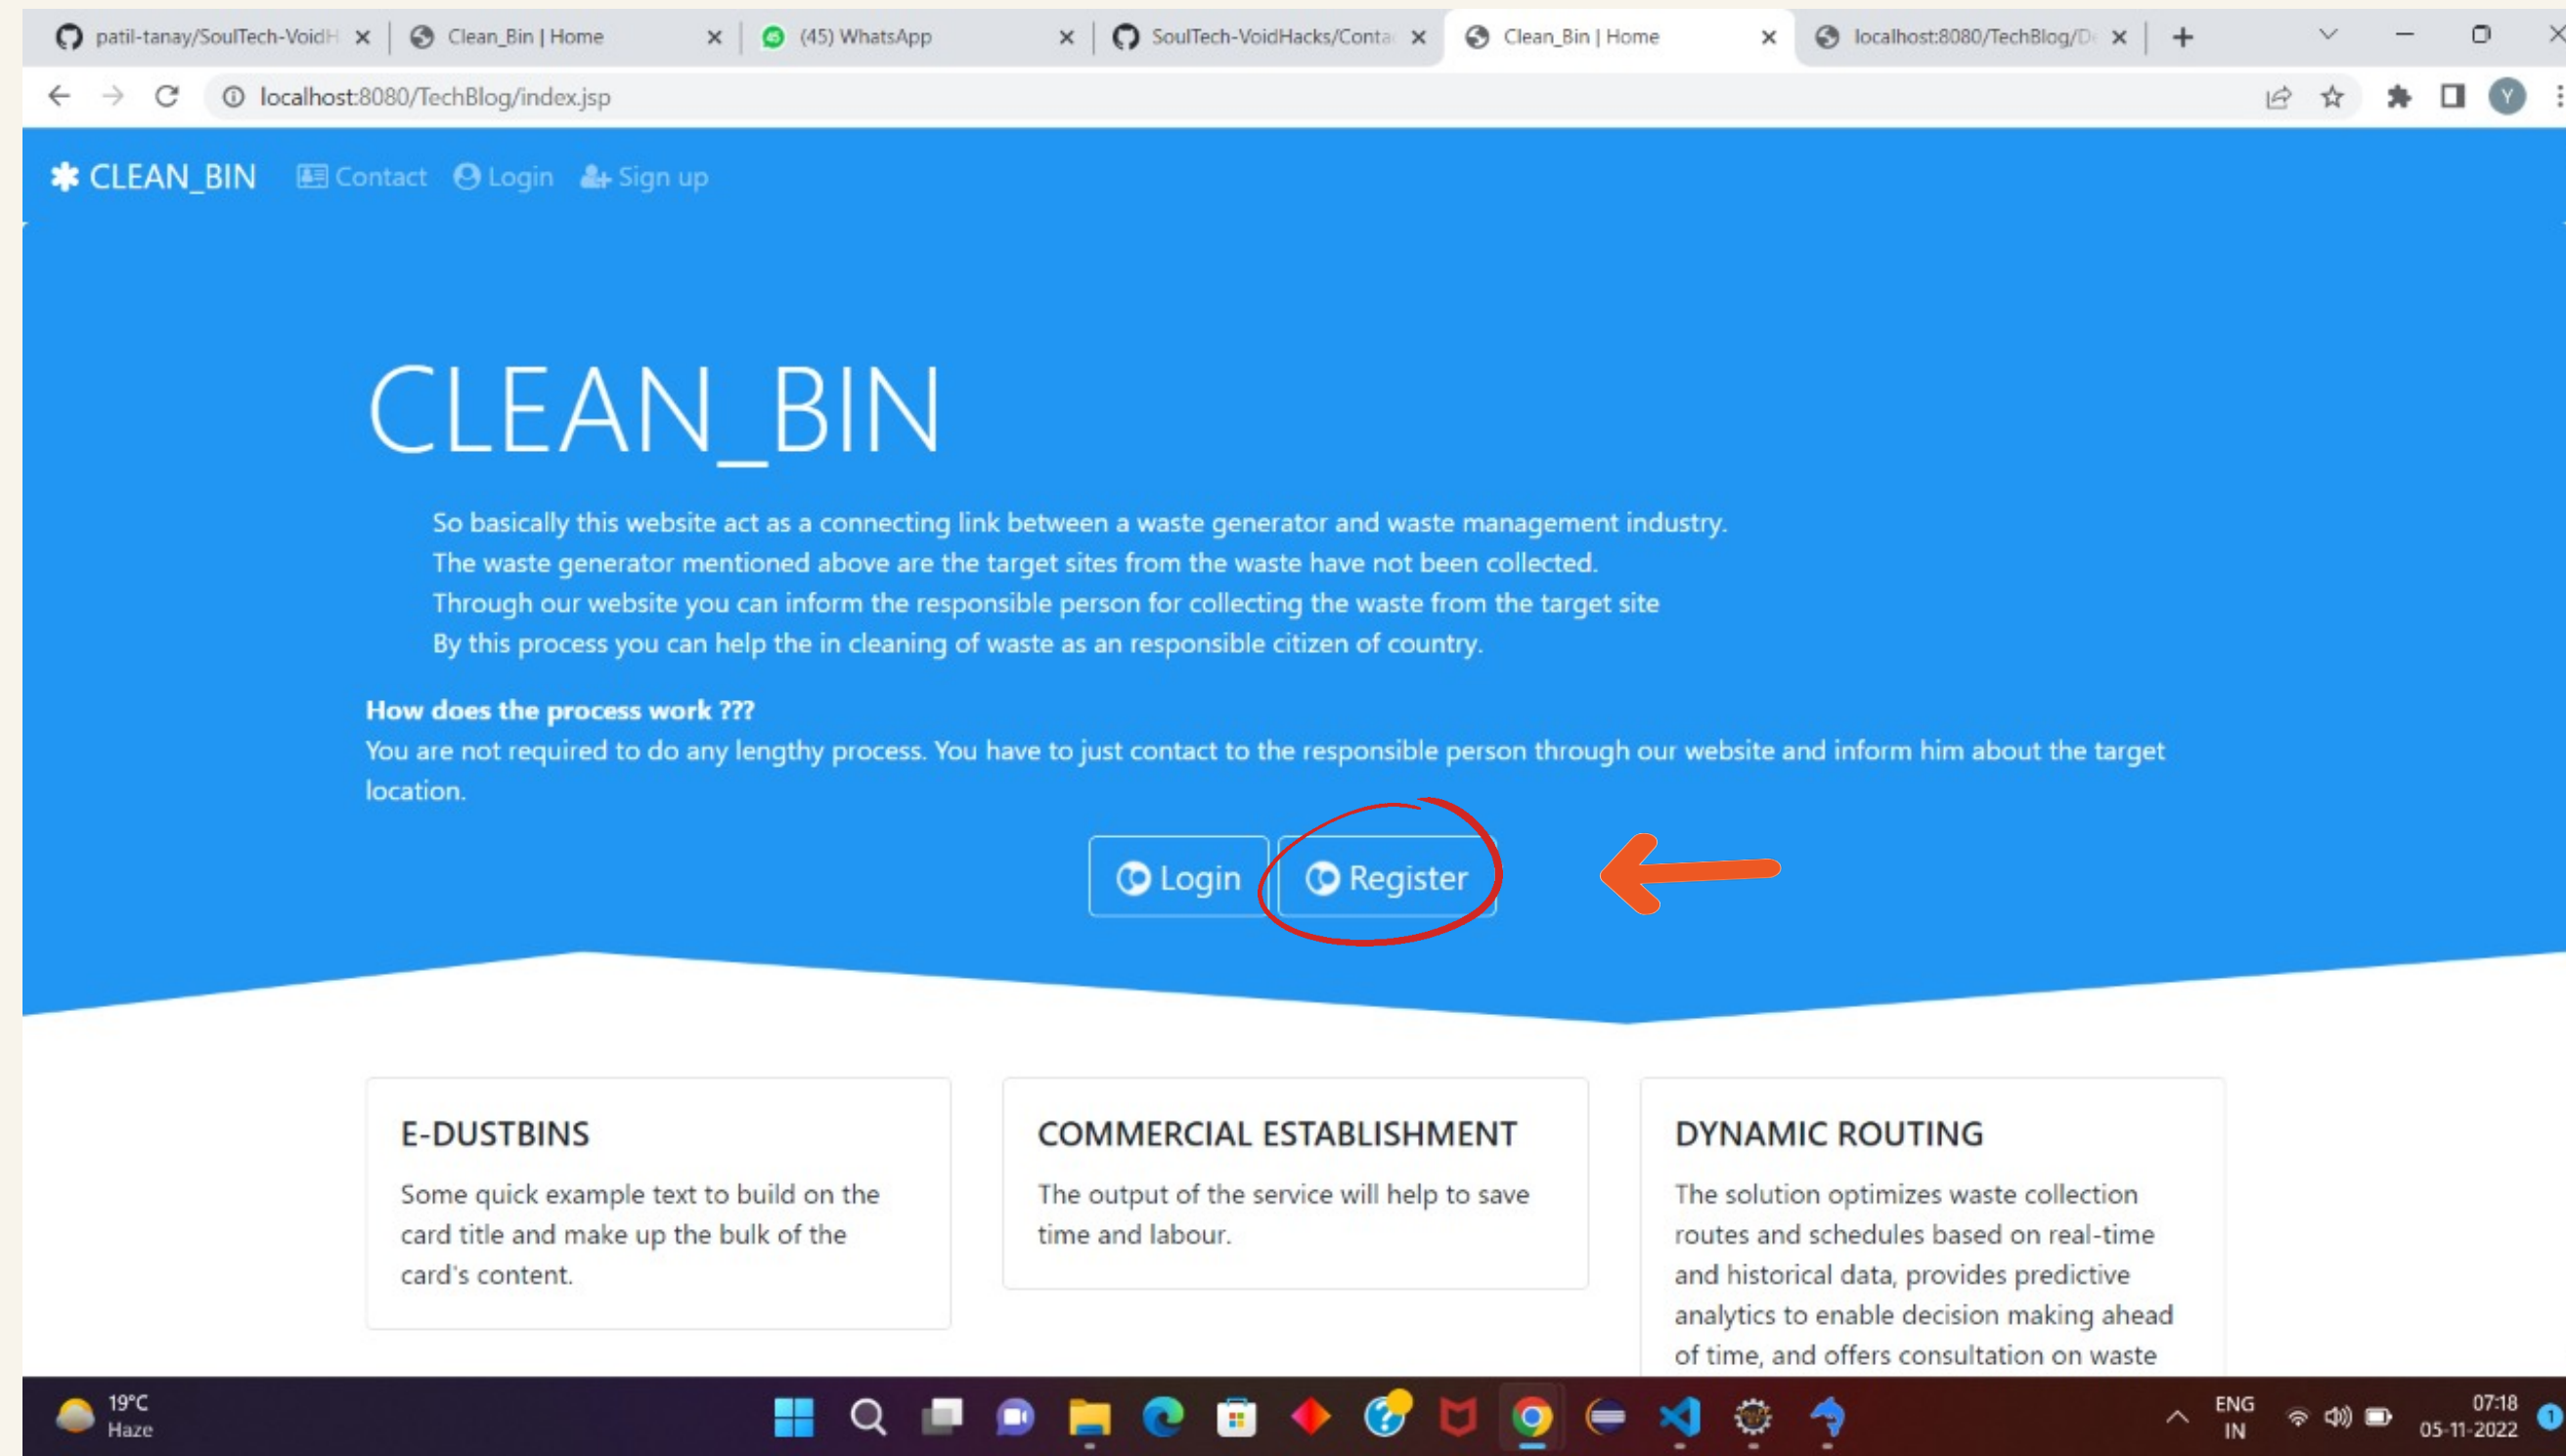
patil-tanay/SoulTech-VoidH ×
Clean_Bin | Home ×
(45) WhatsApp ×
SoulTech-VoidHacks/Conta ×
Clean_Bin | Home ×
localhost:8080/TechBlog/D ×
+

localhost:8080/TechBlog/index.jsp

CLEAN_BIN Contact Login Sign up

CLEAN_BIN

So basically this website act as a connecting link between a waste generator and waste management industry.
The waste generator mentioned above are the target sites from the waste have not been collected.
Through our website you can inform the responsible person for collecting the waste from the target site
By this process you can help the in cleaning of waste as an responsible citizen of country.

**How does the process work ???**
You are not required to do any lengthy process. You have to just contact to the responsible person through our website and inform him about the target location.

Login Register

E-DUSTBINS
Some quick example text to build on the card title and make up the bulk of the card's content.

COMMERCIAL ESTABLISHMENT
The output of the service will help to save time and labour.

DYNAMIC ROUTING
The solution optimizes waste collection routes and schedules based on real-time and historical data, provides predictive analytics to enable decision making ahead of time, and offers consultation on waste

19°C
Haze

ENG
IN

07:18
05-11-2022